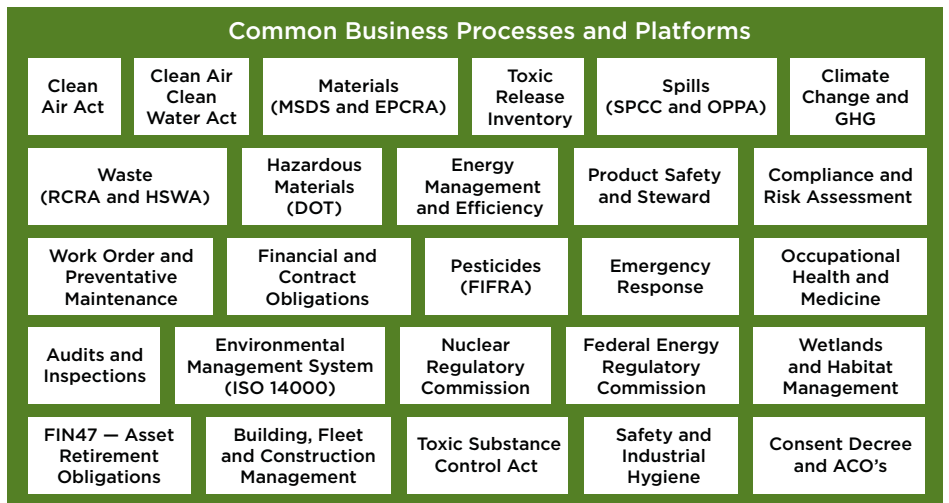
Common Business Processes and Platforms

Clean Air Act

Clean Air Clean Water Act

Materials (MSDS and EPCRA)

Toxic Release Inventory

Spills (SPCC and OPPA)

Climate Change and GHG

Waste (RCRA and HSWA)

Hazardous Materials (DOT)

Energy Management and Efficiency

Product Safety and Steward

Compliance and Risk Assessment

Work Order and Preventative Maintenance

Financial and Contract Obligations

Pesticides (FIFRA)

Emergency Response

Occupational Health and Medicine

Audits and Inspections

Environmental Management System (ISO 14000)

Nuclear Regulatory Commission

Federal Energy Regulatory Commission

Wetlands and Habitat Management

FIN47 — Asset Retirement Obligations

Building, Fleet and Construction Management

Toxic Substance Control Act

Safety and Industrial Hygiene

Consent Decree and ACO's